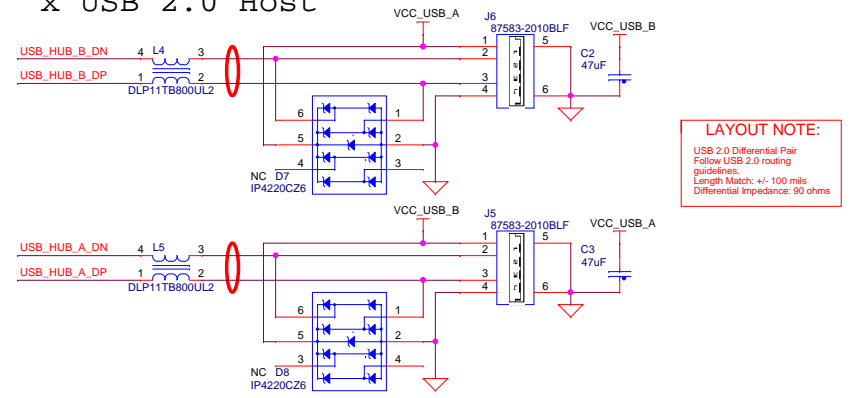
x USB 2.0 Host

VCC_USB_A
J6
87583-2010BLF
VCC_USB_B
USB_HUB_B_DN 4 L4 3
USB_HUB_B_DP 1 2
DLP11TB800UL2
1
2
3
4
5
6
C2
47uF
6 1
5 2
4 3
NC D7
IP4220CZ6

LAYOUT NOTE:
USB 2.0 Differential Pair
Follow USB 2.0 routing guidelines.
Length Match: +/- 100 mils
Differential Impedance: 90 ohms

VCC_USB_B
J5
87583-2010BLF
VCC_USB_A
USB_HUB_A_DN 4 L5 3
USB_HUB_A_DP 1 2
DLP11TB800UL2
1
2
3
4
5
6
C3
47uF
6 1
5 2
3 4
NC D8
IP4220CZ6